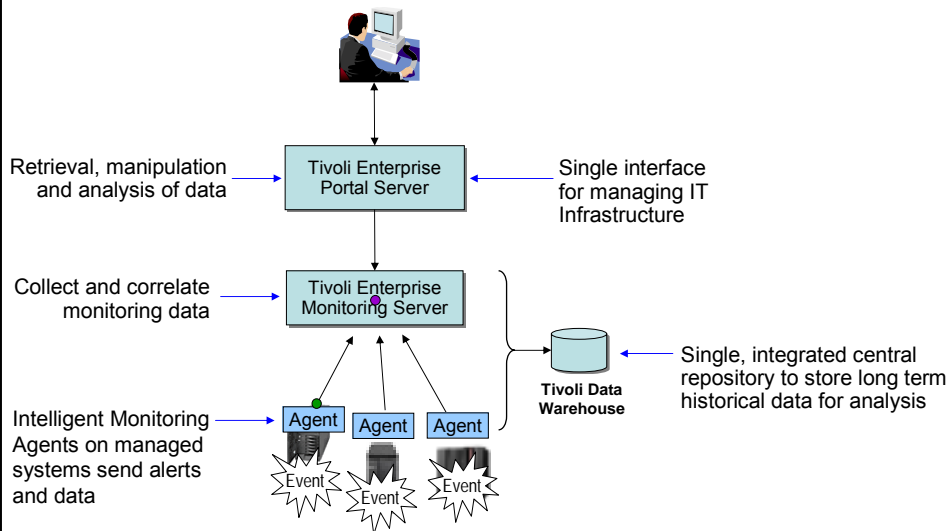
Retrieval, manipulation and analysis of data

Tivoli Enterprise Portal Server

Single interface for managing IT Infrastructure

Collect and correlate monitoring data

Tivoli Enterprise Monitoring Server

Tivoli Data Warehouse

Single, integrated central repository to store long term historical data for analysis

Intelligent Monitoring Agents on managed systems send alerts and data

Agent

Agent

Agent

Event

Event

Event